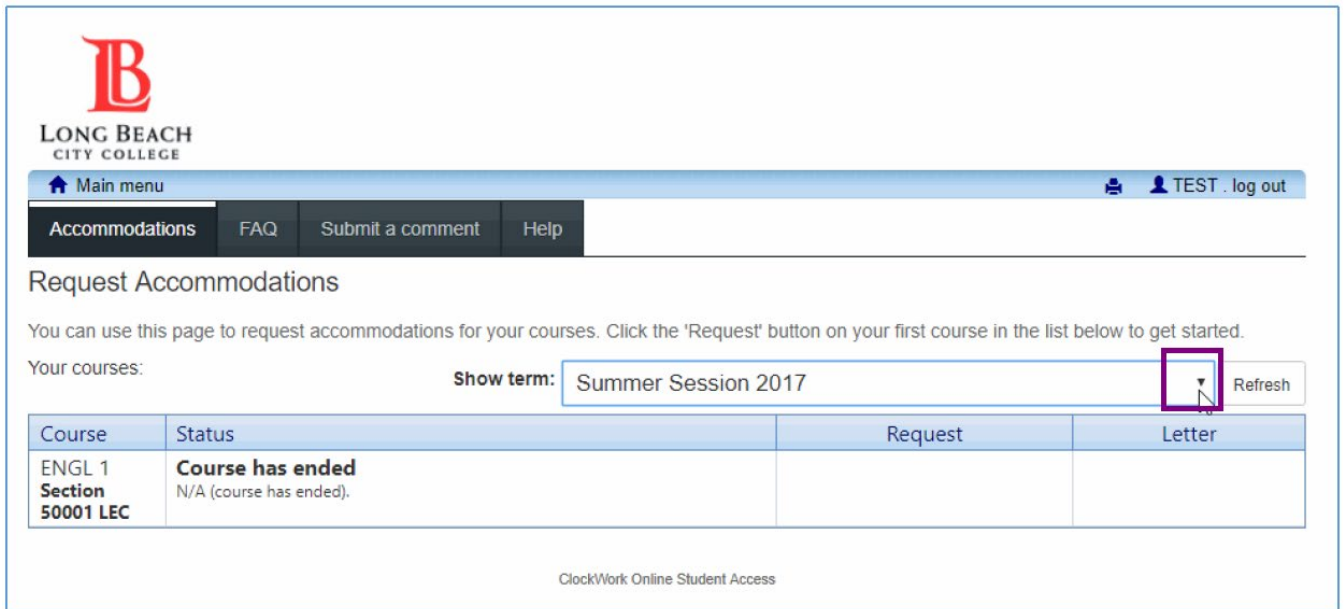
LB
LONG BEACH
CITY COLLEGE

Main menu

TEST . log out

Accommodations | FAQ | Submit a comment | Help

Request Accommodations

You can use this page to request accommodations for your courses. Click the 'Request' button on your first course in the list below to get started.

Your courses:

Show term: Summer Session 2017 Refresh

| Course | Status | Request | Letter |
|---|---|---|---|
| ENGL 1 **Section 50001 LEC** | **Course has ended** N/A (course has ended). | | |

ClockWork Online Student Access